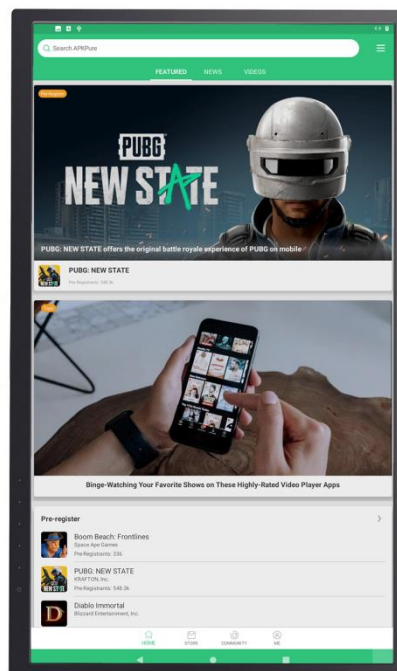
Search APKPure

FEATURED NEWS VIDEOS

Pre-Register

PUBG NEW STATE

PUBG: NEW STATE offers the original battle royale experience of PUBG on mobile

PUBG: NEW STATE
Pre-Registrants: 548.3k

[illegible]

Binge-Watching Your Favorite Shows on These Highly-Rated Video Player Apps

Pre-register

Boom Beach: Frontlines
Space Ape Games
Pre-Registrants: 23k

PUBG: NEW STATE
KRAFTON, Inc.
Pre-Registrants: 548.3k

Diablo Immortal
Blizzard Entertainment, Inc.

HOME STORE COMMUNITY ME